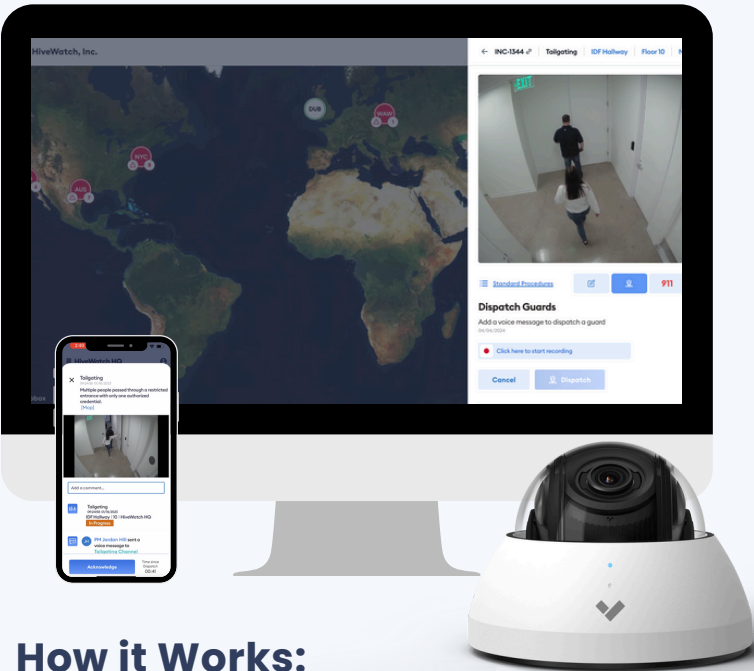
HiveWatch, Inc.

DUB

WAW

NYC

AUS

← INC-1344 Tailgating IDF Hallway Floor 10

EXIT

Standard Procedures

911

Dispatch Guards

Add a voice message to dispatch a guard

Click here to start recording

Cancel

Dispatch

HiveWatch HQ

Tailgating

Multiple people passed through a restricted entrance with only one authorized credential.

[Map]

Add a comment...

Tailgating

IDF Hallway / 10 / HiveWatch HQ

In Progress

PM Jordan Hill sent a voice message to Tailgating Channel

Acknowledge

Time since Dispatch 00:41

How it Works: